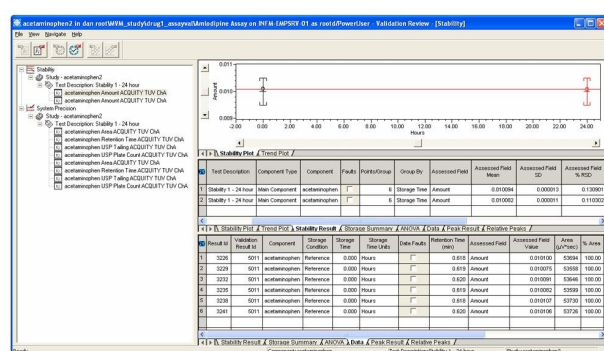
acetaminophen2 in dan root\WVM_study\drug1_assayval\Amlodipine Assay on INFM-EMPSRV-01 as root/PowerUser - Validation Review - [Stability]

File View Navigate Help

Stability
Study - acetaminophen2
Test Description: Stability 1 - 24 hour
acetaminophen Amount ACQUITY TUV ChA
acetaminophen Amount ACQUITY TUV ChA
System Precision
Study - acetaminophen2
Test Description: Stability 1 - 24 hour
acetaminophen Area ACQUITY TUV ChA
acetaminophen Retention Time ACQUITY TUV ChA
acetaminophen USP Tailing ACQUITY TUV ChA
acetaminophen USP Plate Count ACQUITY TUV ChA
acetaminophen Area ACQUITY TUV ChA
acetaminophen Retention Time ACQUITY TUV ChA
acetaminophen USP Tailing ACQUITY TUV ChA
acetaminophen USP Plate Count ACQUITY TUV ChA

0.011
0.010
0.009
Amount
-2.00 0.00 2.00 4.00 6.00 8.00 10.00 12.00 14.00 16.00 18.00 20.00 22.00 24.00
Hours

Stability Plot / Trend Plot /

| | Test Description | Component Type | Component | Faults | Points/Group | Group By | Assessed Field | Assessed Field Mean | Assessed Field SD | Assessed Field % RSD |
|---|---|---|---|---|---|---|---|---|---|---|
| 1 | Stability 1 - 24 hour | Main Component | acetaminophen | | 6 | Storage Time | Amount | 0.010094 | 0.000013 | 0.130901 |
| 2 | Stability 1 - 24 hour | Main Component | acetaminophen | | 6 | Storage Time | Amount | 0.010082 | 0.000011 | 0.110302 |

Stability Plot / Trend Plot / Stability Result / Storage Summary / ANOVA / Data / Peak Result / Relative Peaks /

| | Result Id | Validation Result Id | Component | Storage Condition | Storage Time | Storage Time Units | Data Faults | Retention Time (min) | Assessed Field | Assessed Field Value | Area (µV*sec) | % Area |
|---|---|---|---|---|---|---|---|---|---|---|---|---|
| 1 | 3226 | 5011 | acetaminophen | Reference | 0.000 | Hours | | 0.618 | Amount | 0.010100 | 53690 | 100.00 |
| 2 | 3229 | 5011 | acetaminophen | Reference | 0.000 | Hours | | 0.619 | Amount | 0.010075 | 53558 | 100.00 |
| 3 | 3232 | 5011 | acetaminophen | Reference | 0.000 | Hours | | 0.620 | Amount | 0.010091 | 53646 | 100.00 |
| 4 | 3235 | 5011 | acetaminophen | Reference | 0.000 | Hours | | 0.619 | Amount | 0.010082 | 53599 | 100.00 |
| 5 | 3238 | 5011 | acetaminophen | Reference | 0.000 | Hours | | 0.618 | Amount | 0.010107 | 53730 | 100.00 |
| 6 | 3241 | 5011 | acetaminophen | Reference | 0.000 | Hours | | 0.620 | Amount | 0.010106 | 53726 | 100.00 |

Stability Result / Storage Summary / ANOVA / Data / Peak Result / Relative Peaks /

Ready | Component:acetaminophen | Test Description:Stability 1 - 24 hour | Study:acetaminophen2